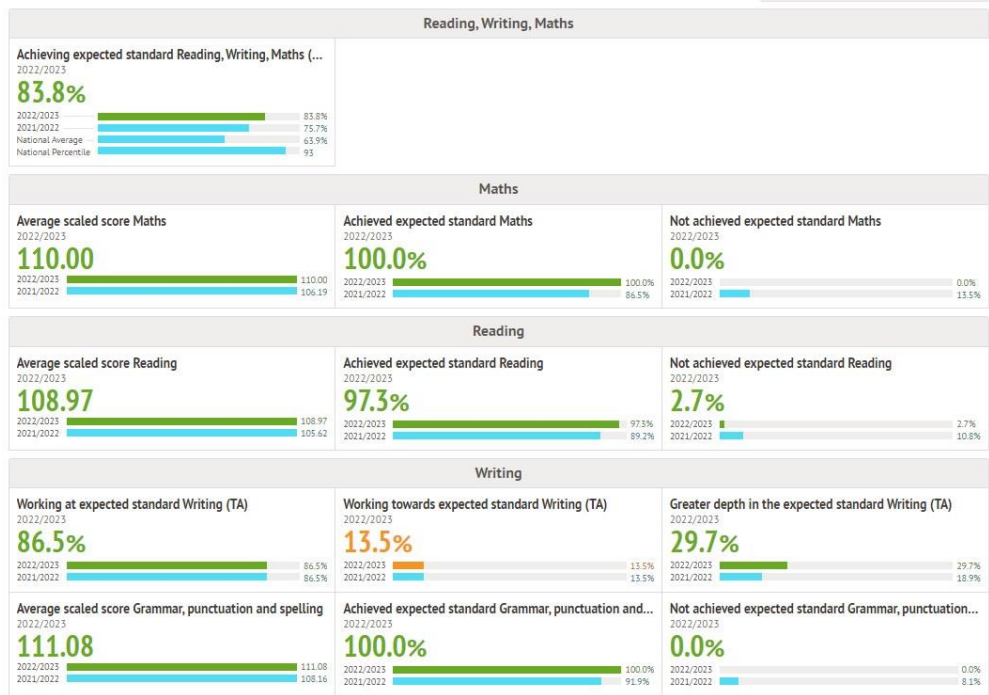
Reading, Writing, Maths

Achieving expected standard Reading, Writing, Maths (...
2022/2023
83.8%
2022/2023 83.8%
2021/2022 75.7%
National Average 63.9%
National Percentile 93

Maths

Average scaled score Maths
2022/2023
110.00
2022/2023 110.00
2021/2022 106.19

Achieved expected standard Maths
2022/2023
100.0%
2022/2023 100.0%
2021/2022 86.5%

Not achieved expected standard Maths
2022/2023
0.0%
2022/2023 0.0%
2021/2022 13.5%

Reading

Average scaled score Reading
2022/2023
108.97
2022/2023 108.97
2021/2022 105.62

Achieved expected standard Reading
2022/2023
97.3%
2022/2023 97.3%
2021/2022 89.2%

Not achieved expected standard Reading
2022/2023
2.7%
2022/2023 2.7%
2021/2022 10.8%

Writing

Working at expected standard Writing (TA)
2022/2023
86.5%
2022/2023 86.5%
2021/2022 86.5%

Working towards expected standard Writing (TA)
2022/2023
13.5%
2022/2023 13.5%
2021/2022 13.5%

Greater depth in the expected standard Writing (TA)
2022/2023
29.7%
2022/2023 29.7%
2021/2022 18.9%

Average scaled score Grammar, punctuation and spelling
2022/2023
111.08
2022/2023 111.08
2021/2022 108.16

Achieved expected standard Grammar, punctuation and...
2022/2023
100.0%
2022/2023 100.0%
2021/2022 91.9%

Not achieved expected standard Grammar, punctuation...
2022/2023
0.0%
2022/2023 0.0%
2021/2022 8.1%